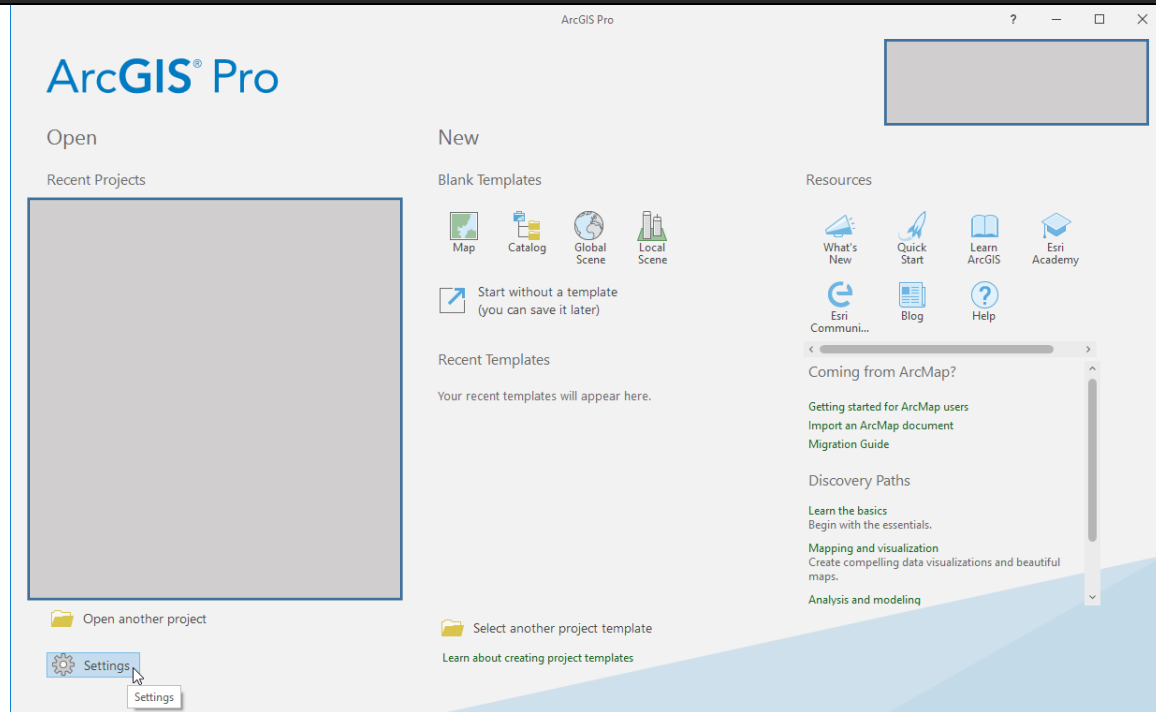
ArcGIS Pro

?

ArcGIS® Pro

Open

Recent Projects

Open another project

Settings

Settings

New

Blank Templates

Map

Catalog

Global Scene

Local Scene

Start without a template (you can save it later)

Recent Templates

Your recent templates will appear here.

Select another project template

Learn about creating project templates

Resources

What's New

Quick Start

Learn ArcGIS

Esri Academy

Esri Communi...

Blog

Help

Coming from ArcMap?

Getting started for ArcMap users

Import an ArcMap document

Migration Guide

Discovery Paths

Learn the basics

Begin with the essentials.

Mapping and visualization

Create compelling data visualizations and beautiful maps.

Analysis and modeling